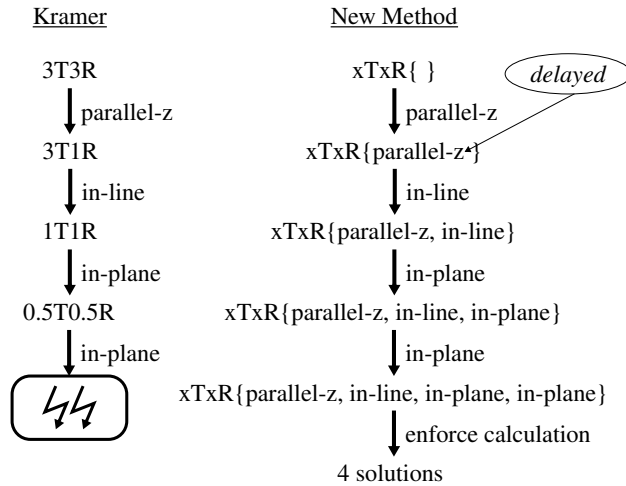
Kramer

3T3R

parallel-z

3T1R

in-line

1T1R

in-plane

0.5T0.5R

in-plane

New Method

xTxR{ }

delayed

parallel-z

xTxR{parallel-z}

in-line

xTxR{parallel-z, in-line}

in-plane

xTxR{parallel-z, in-line, in-plane}

in-plane

xTxR{parallel-z, in-line, in-plane, in-plane}

enforce calculation

4 solutions